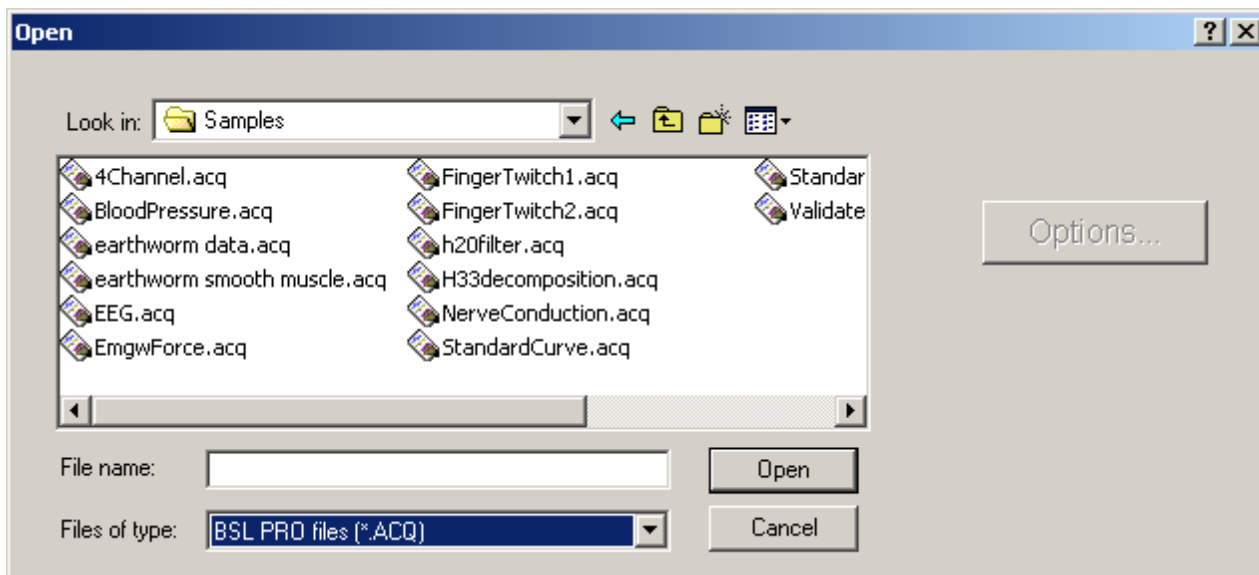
Open

?

Look in: Samples

4Channel.acq
BloodPressure.acq
earthworm data.acq
earthworm smooth muscle.acq
EEG.acq
EmgwForce.acq
FingerTwitch1.acq
FingerTwitch2.acq
h20filter.acq
H33decomposition.acq
NerveConduction.acq
StandardCurve.acq
Standar
Validate

Options...

File name:

Files of type: BSL PRO files (*.ACQ)

Open

Cancel